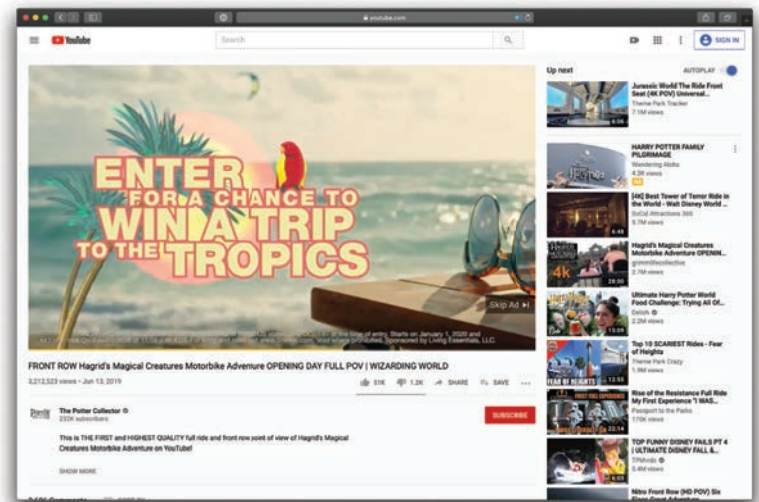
youtube.com

YouTube

Search

SIGN IN

ENTER FOR A CHANCE TO WIN A TRIP TO THE TROPICS

Skip Ad

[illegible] Starts on January 1, 2020 and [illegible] Sponsored by Living Essentials, LLC.

FRONT ROW Hagrid's Magical Creatures Motorbike Adventure OPENING DAY FULL POV | WIZARDING WORLD

3,212,523 views • Jun 13, 2019

31K 1.2K SHARE SAVE

The Potter Collector
232K subscribers

SUBSCRIBE

This is THE FIRST and HIGHEST QUALITY full ride and front row point of view of Hagrid's Magical Creatures Motorbike Adventure on YouTube!

SHOW MORE

Up next

AUTOPLAY

Jurassic World The Ride Front Seat (4K POV) Universal...
Theme Park Tracker
7.1M views
6:56

HARRY POTTER FAMILY PILGRIMAGE
Wandering Aloha
4.3K views
Ad

[4K] Best Tower of Terror Ride in the World - Walt Disney World ...
SoCal Attractions 360
5.7M views
4:48

Hagrid's Magical Creatures Motorbike Adventure OPENIN...
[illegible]
2.7M views
28:00

Ultimate Harry Potter World Food Challenge: Trying All Of...
Delish
2.2M views
13:09

Top 10 SCARIEST Rides - Fear of Heights
Theme Park Crazy
1.9M views
FEAR OF HEIGHTS
12:55

Rise of the Resistance Full Ride My First Experience "I WAS...
Passport to the Parks
170K views
22:14

TOP FUNNY DISNEY FAILS PT 4 | ULTIMATE DISNEY FALL &...
TPMvids
5.4M views
6:03

Nitro Front Row (HD POV) Six Flags Great Adventure